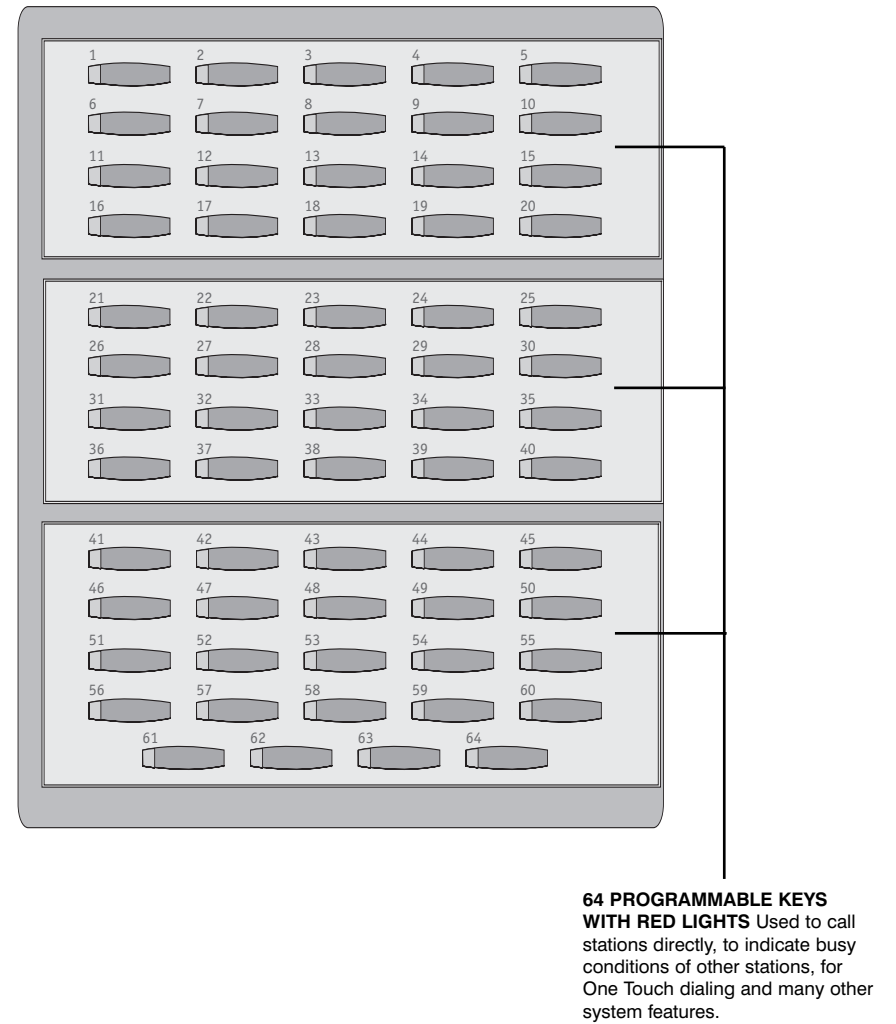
1 2 3 4 5
6 7 8 9 10
11 12 13 14 15
16 17 18 19 20

21 22 23 24 25
26 27 28 29 30
31 32 33 34 35
36 37 38 39 40

41 42 43 44 45
46 47 48 49 50
51 52 53 54 55
56 57 58 59 60
61 62 63 64

**64 PROGRAMMABLE KEYS WITH RED LIGHTS** Used to call stations directly, to indicate busy conditions of other stations, for One Touch dialing and many other system features.